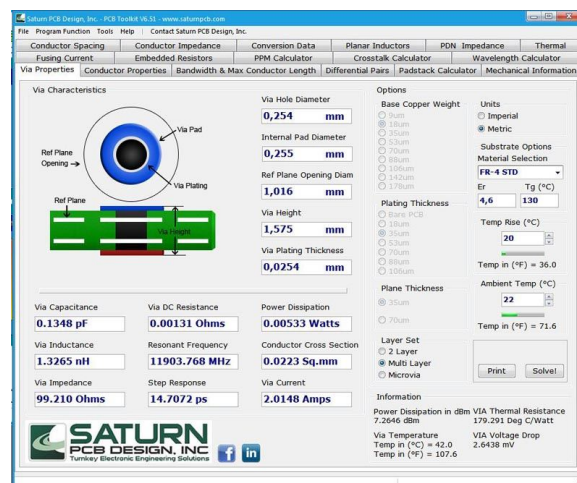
Saturn PCB Design, Inc. - PCB Toolkit V6.51 - www.saturnpcb.com

File Program Function Tools Help | Contact Saturn PCB Design, Inc.

Conductor Spacing | Conductor Impedance | Conversion Data | Planar Inductors | PDN Impedance | Thermal
Fusing Current | Embedded Resistors | PPM Calculator | Crosstalk Calculator | Wavelength Calculator
Via Properties | Conductor Properties | Bandwidth & Max Conductor Length | Differential Pairs | Padstack Calculator | Mechanical Information

Via Characteristics

Via Pad
Ref Plane Opening
Via Plating
Ref Plane
Via Height

Via Hole Diameter
0,254 mm
Internal Pad Diameter
0,255 mm
Ref Plane Opening Diam
1,016 mm
Via Height
1,575 mm
Via Plating Thickness
0,0254 mm

Options
Base Copper Weight
0um
18um
35um
53um
70um
88um
106um
142um
178um

Plating Thickness
Bare PCB
18um
35um
53um
70um
88um
106um

Plane Thickness
35um
70um

Layer Set
2 Layer
Multi Layer
Microvia

Units
Imperial
Metric

Substrate Options
Material Selection
FR-4 STD
Er Tg (°C)
4,6 130

Temp Rise (°C)
20
Temp in (°F) = 36.0

Ambient Temp (°C)
22
Temp in (°F) = 71.6

Print Solve!

Via Capacitance
0.1348 pF
Via DC Resistance
0.00131 Ohms
Power Dissipation
0.00533 Watts
Via Inductance
1.3265 nH
Resonant Frequency
11903.768 MHz
Conductor Cross Section
0.0223 Sq.mm
Via Impedance
99.210 Ohms
Step Response
14.7072 ps
Via Current
2.0148 Amps

Information
Power Dissipation in dBm
7.2646 dBm
VIA Thermal Resistance
179.291 Deg C/Watt
Via Temperature
Temp in (°C) = 42.0
Temp in (°F) = 107.6
VIA Voltage Drop
2.6438 mV

SATURN
PCB DESIGN, INC
Turnkey Electronic Engineering Solutions